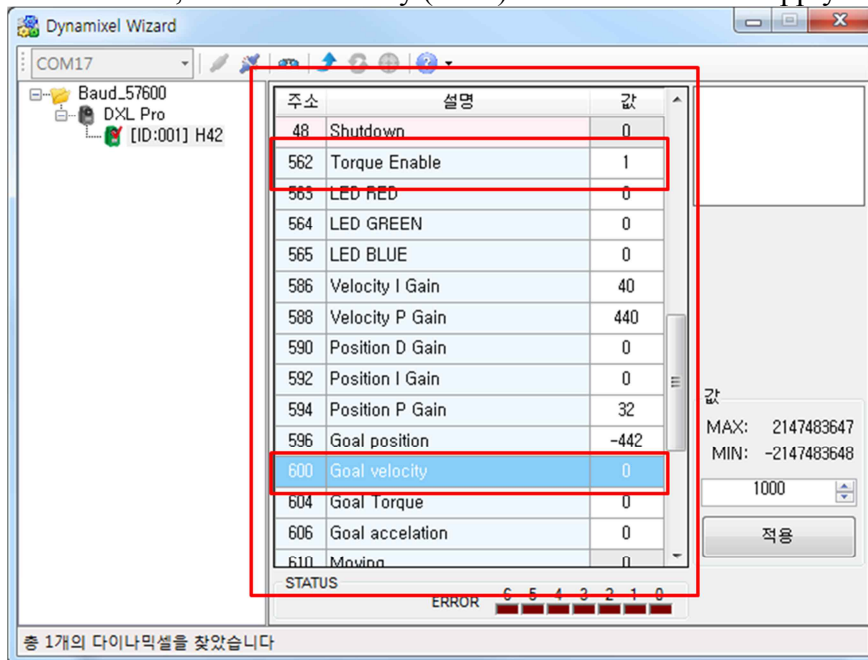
Dynamixel Wizard

COM17

Baud_57600
DXL Pro
[ID:001] H42

| 주소 | 설명 | 값 |
|---|---|---|
| 48 | Shutdown | 0 |
| 562 | Torque Enable | 1 |
| 563 | LED RED | 0 |
| 564 | LED GREEN | 0 |
| 565 | LED BLUE | 0 |
| 586 | Velocity I Gain | 40 |
| 588 | Velocity P Gain | 440 |
| 590 | Position D Gain | 0 |
| 592 | Position I Gain | 0 |
| 594 | Position P Gain | 32 |
| 596 | Goal position | -442 |
| 600 | Goal velocity | 0 |
| 604 | Goal Torque | 0 |
| 606 | Goal accelation | 0 |
| 610 | Moving | 0 |

STATUS
ERROR 6 5 4 3 2 1 0

값
MAX: 2147483647
MIN: -2147483648
1000
적용

총 1개의 다이나믹셀을 찾았습니다